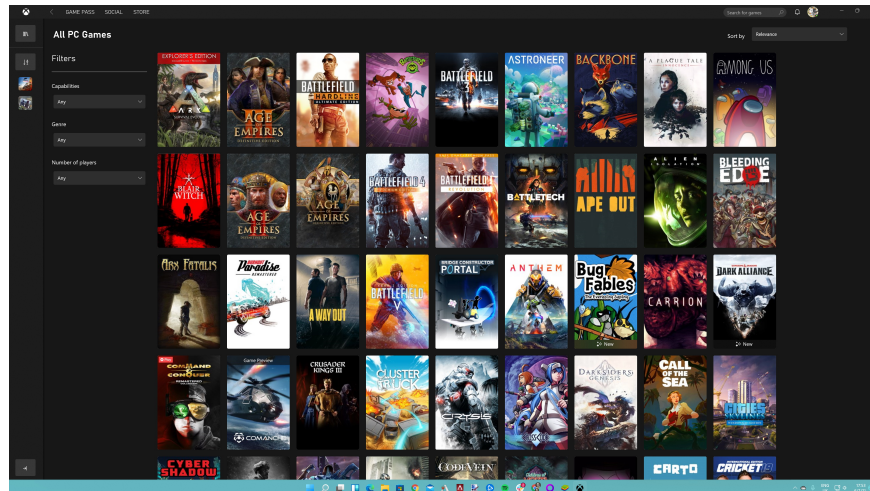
GAME PASS SOCIAL STORE

Search for games

All PC Games

Sort by Relevance

Filters

Capabilities
Any

Genre
Any

Number of players
Any

EXPLORER'S EDITION
ARK

AGE OF EMPIRES

BATTLEFIELD HARDLINE ULTIMATE EDITION

BATTLEFIELD 3

ASTRONEER

BACKBONE

A PLAGUE TALE INNOCENCE

AMONG US

BLAIR WITCH

AGE OF EMPIRES

AGE OF EMPIRES

BATTLEFIELD 4

BATTLEFIELD 1

BATTLETECH

APE OUT

ALIEN ISOLATION

BLEEDING EDGE

Arx Fatalis

Burnout Paradise REMASTERED

A WAY OUT

BATTLEFIELD V

BRIDGE CONSTRUCTOR PORTAL

ANTHEM

Bug Fables The Everlasting Sapling

New

CARRION

DARK ALLIANCE

New

COMMAND & CONQUER REMASTERED

Game Preview

COMANCHE

CRUSADER KINGS III

CLUSTERTRUCK

CRYSIS

DARKSIDERS GENESIS

CALL OF THE SEA

CITIES SKYLINES

CYBER SHADOW

CODE VEIN

CARTO

CRICKET 19